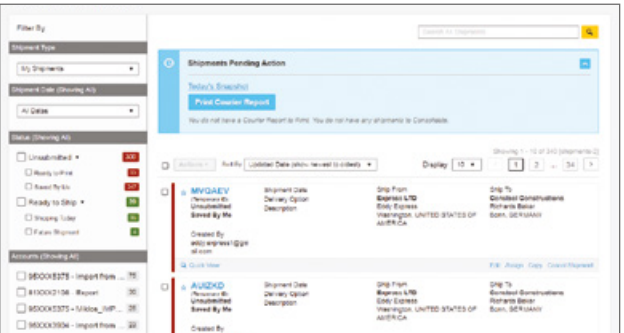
Filter By

Shipment Type

My Shipments

Shipment Date (Showing All)

All Dates

Status (Showing All)

Unsubmitted

Ready to Print

Saved To Me

Ready to Ship

Shipping Today

Future Shipment

Accounts (Showing All)

9XXXX5375 - Import from ...

81XXX2106 - Export

9XXXX5375 - Mildoe_IMP...

9XXXX3904 - Import from ...

Search All Shipments

Shipments Pending Action

Today's Snapshot

Print Courier Report

You do not have a Courier Report to Print. You do not have any shipments to Consolidate.

Actions

Sort By Updated Date (show newest to oldest)

Display 10

Showing 1 - 10 of 343 (shipments)

1 2 ... 34

MVQAEV
(Temporary ID)
Unsubmitted
Saved By Me

Created By
eddy.express1@gmail.com

Quick View

Shipment Date
Delivery Option
Description

Ship From
Express LTD
Eddy Express
Washington, UNITED STATES OF AMERICA

Ship To
Construct Constructions
Richards Baker
Bonn, GERMANY

Edit Assign Copy Cancel Shipment

AUIZKD
(Temporary ID)
Unsubmitted
Saved By Me

Created By

Shipment Date
Delivery Option
Description

Ship From
Express LTD
Eddy Express
Washington, UNITED STATES OF AMERICA

Ship To
Construct Constructions
Richards Baker
Bonn, GERMANY